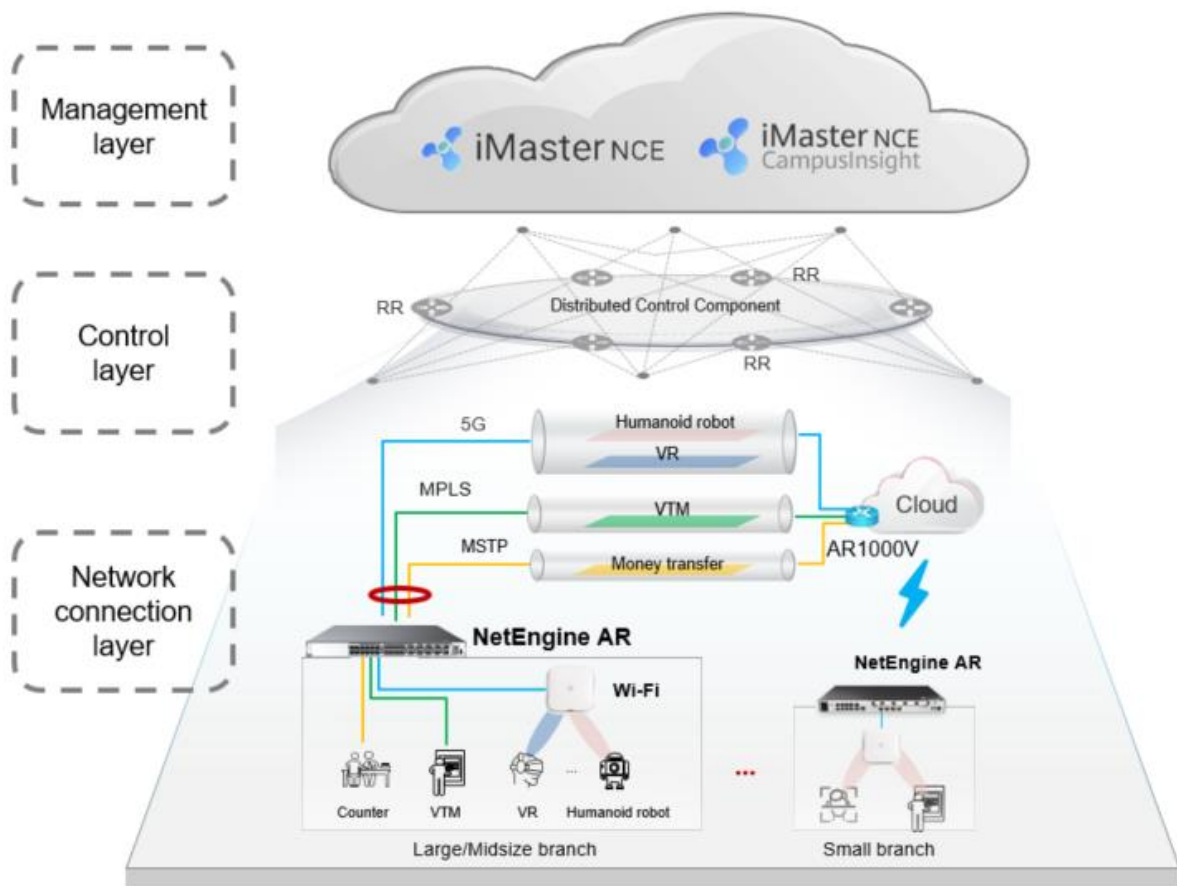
Management layer

iMaster NCE

iMaster NCE
CampusInsight

Control layer

RR

RR

Distributed Control Component

RR

Network connection layer

5G

Humanoid robot

VR

MPLS

VTM

Cloud

MSTP

Money transfer

AR1000V

NetEngine AR

Wi-Fi

NetEngine AR

Counter

VTM

VR

...

Humanoid robot

...

Large/Midsize branch

Small branch